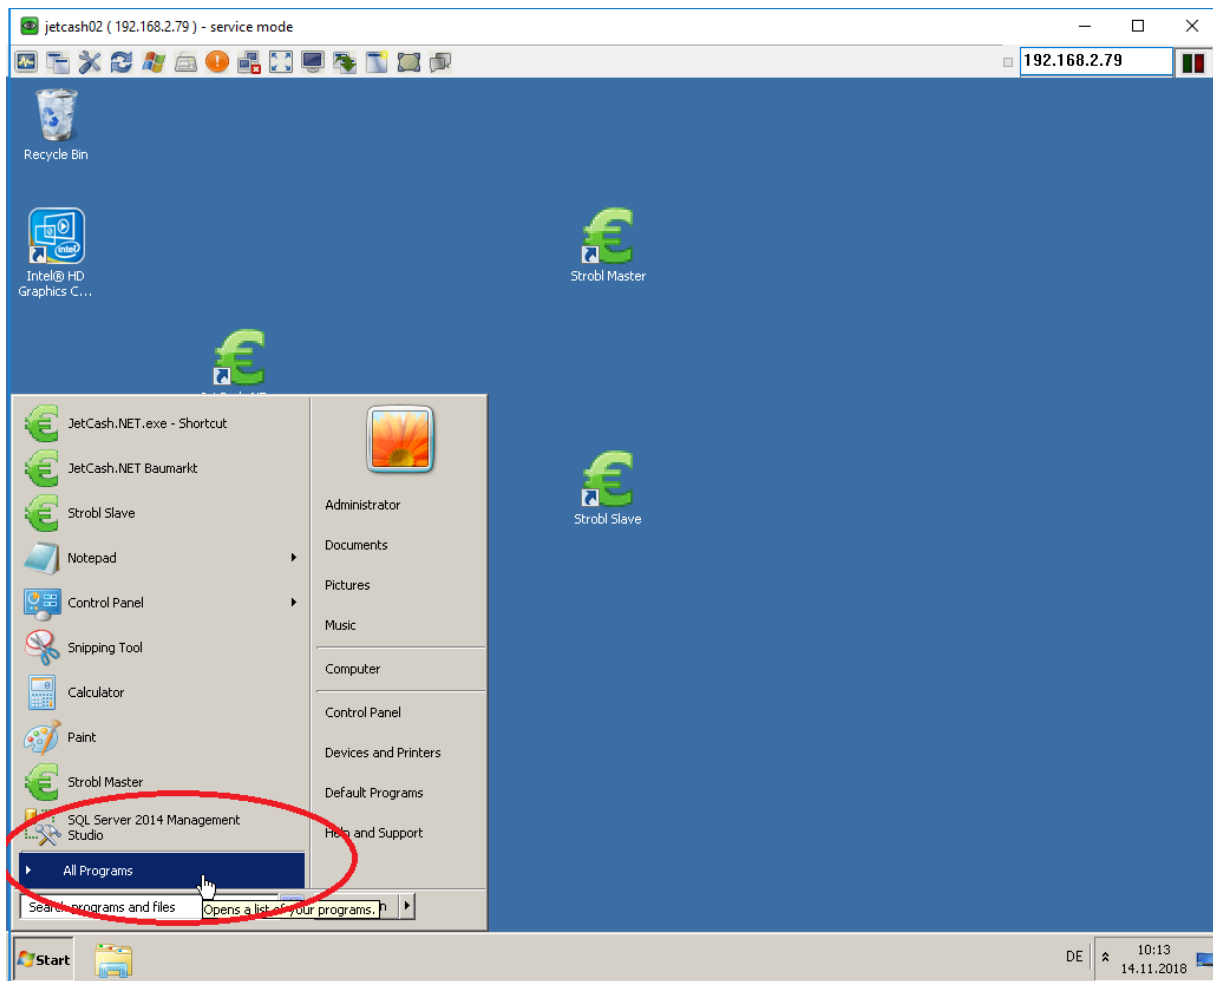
jetcash02 ( 192.168.2.79 ) - service mode

192.168.2.79

Recycle Bin

Intel® HD Graphics C...

Strobl Master

Strobl Slave

JetCash.NET.exe - Shortcut

JetCash.NET Baumarkt

Strobl Slave

Notepad

Control Panel

Snipping Tool

Calculator

Paint

Strobl Master

SQL Server 2014 Management Studio

All Programs

Search programs and files

Opens a list of your programs.

Administrator

Documents

Pictures

Music

Computer

Control Panel

Devices and Printers

Default Programs

Help and Support

Start

DE

10:13
14.11.2018